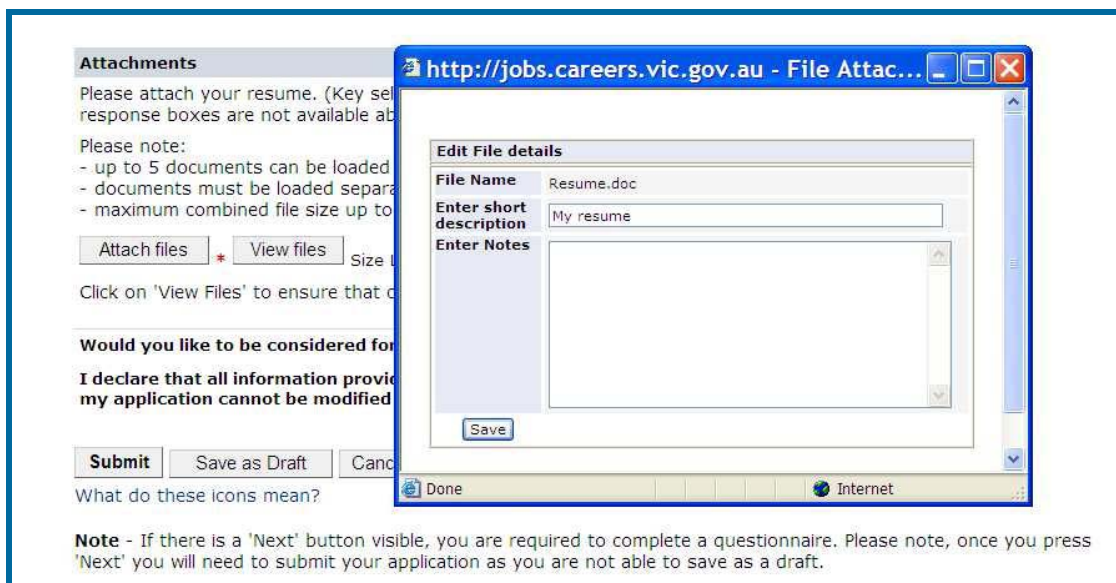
Attachments

Please attach your resume. (Key sel response boxes are not available ab

Please note:
- up to 5 documents can be loaded
- documents must be loaded separa
- maximum combined file size up to

Attach files * View files Size L

Click on 'View Files' to ensure that c

Would you like to be considered fo

I declare that all information provi my application cannot be modified

Submit Save as Draft Canc

What do these icons mean?

http://jobs.careers.vic.gov.au - File Attac...

Edit File details

| File Name | Resume.doc |
|---|---|
| Enter short description | My resume |
| Enter Notes | |

Save

Done Internet

Note - If there is a 'Next' button visible, you are required to complete a questionnaire. Please note, once you press 'Next' you will need to submit your application as you are not able to save as a draft.